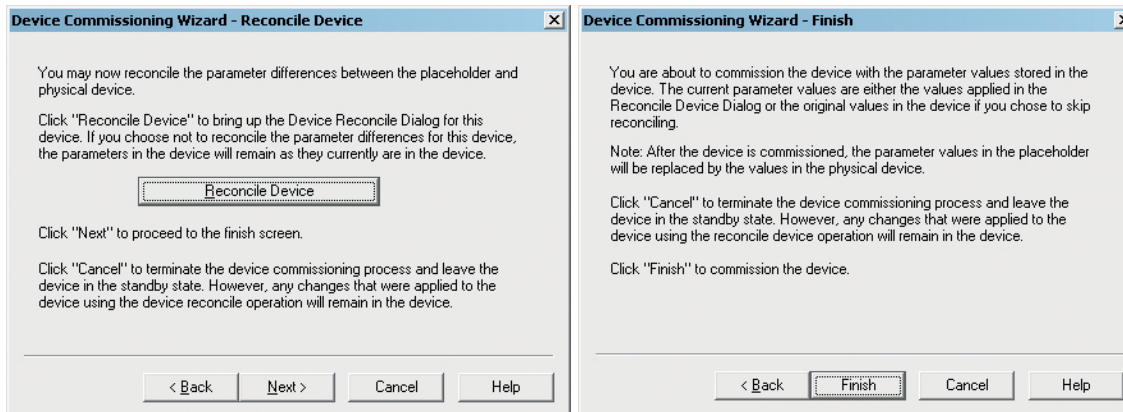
Device Commissioning Wizard - Reconcile Device

×

You may now reconcile the parameter differences between the placeholder and physical device.

Click "Reconcile Device" to bring up the Device Reconcile Dialog for this device. If you choose not to reconcile the parameter differences for this device, the parameters in the device will remain as they currently are in the device.

Reconcile Device

Click "Next" to proceed to the finish screen.

Click "Cancel" to terminate the device commissioning process and leave the device in the standby state. However, any changes that were applied to the device using the device reconcile operation will remain in the device.

< Back

Next >

Cancel

Help

Device Commissioning Wizard - Finish

You are about to commission the device with the parameter values stored in the device. The current parameter values are either the values applied in the Reconcile Device Dialog or the original values in the device if you chose to skip reconciling.

Note: After the device is commissioned, the parameter values in the placeholder will be replaced by the values in the physical device.

Click "Cancel" to terminate the device commissioning process and leave the device in the standby state. However, any changes that were applied to the device using the reconcile device operation will remain in the device.

Click "Finish" to commission the device.

< Back

Finish

Cancel

Help